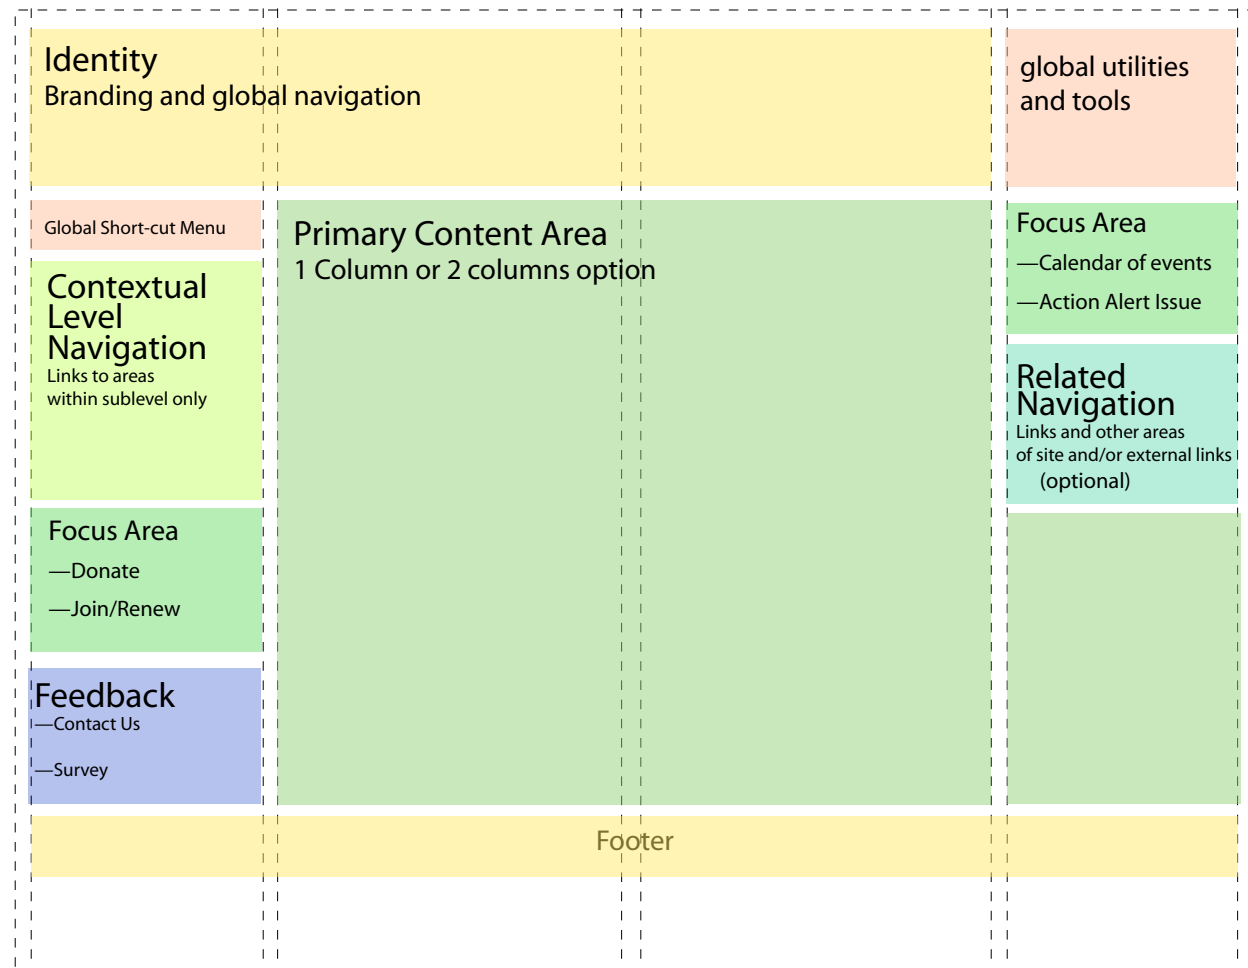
Identity
Branding and global navigation

global utilities and tools

Global Short-cut Menu

Contextual Level Navigation
Links to areas within sublevel only

Focus Area
—Donate
—Join/Renew

Feedback
—Contact Us
—Survey

Primary Content Area
1 Column or 2 columns option

Focus Area
—Calendar of events
—Action Alert Issue

Related Navigation
Links and other areas of site and/or external links
(optional)

Footer